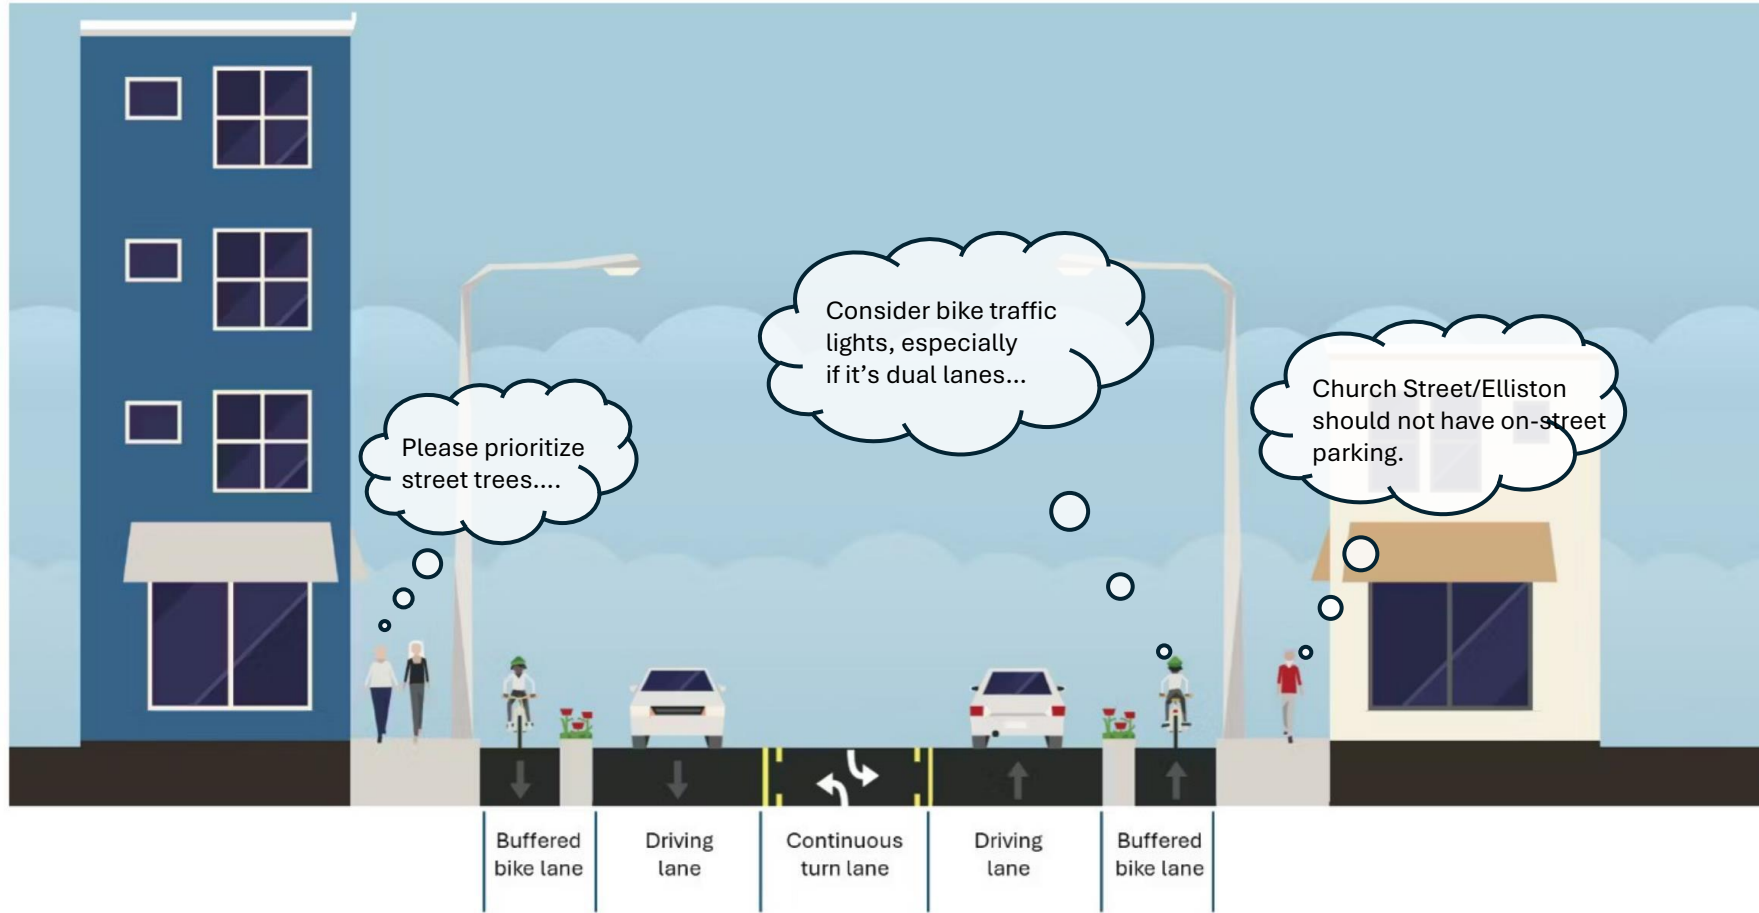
Consider bike traffic lights, especially if it’s dual lanes...

Please prioritize street trees....

Church Street/Elliston should not have on-street parking.

Buffered bike lane

Driving lane

Continuous turn lane

Driving lane

Buffered bike lane